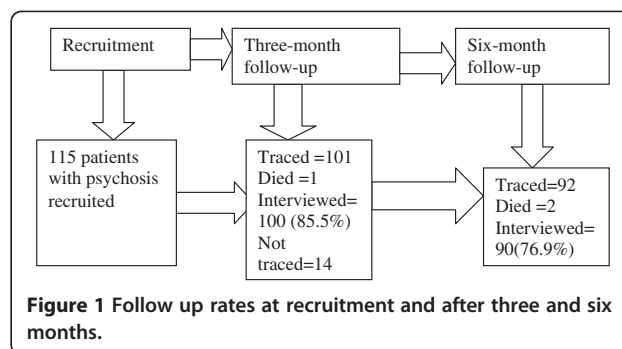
Recruitment

Three-month follow-up

Six-month follow-up

115 patients with psychosis recruited

Traced =101
Died =1
Interviewed= 100 (85.5%)
Not traced=14

Traced=92
Died =2
Interviewed= 90(76.9%)

**Figure 1** Follow up rates at recruitment and after three and six months.